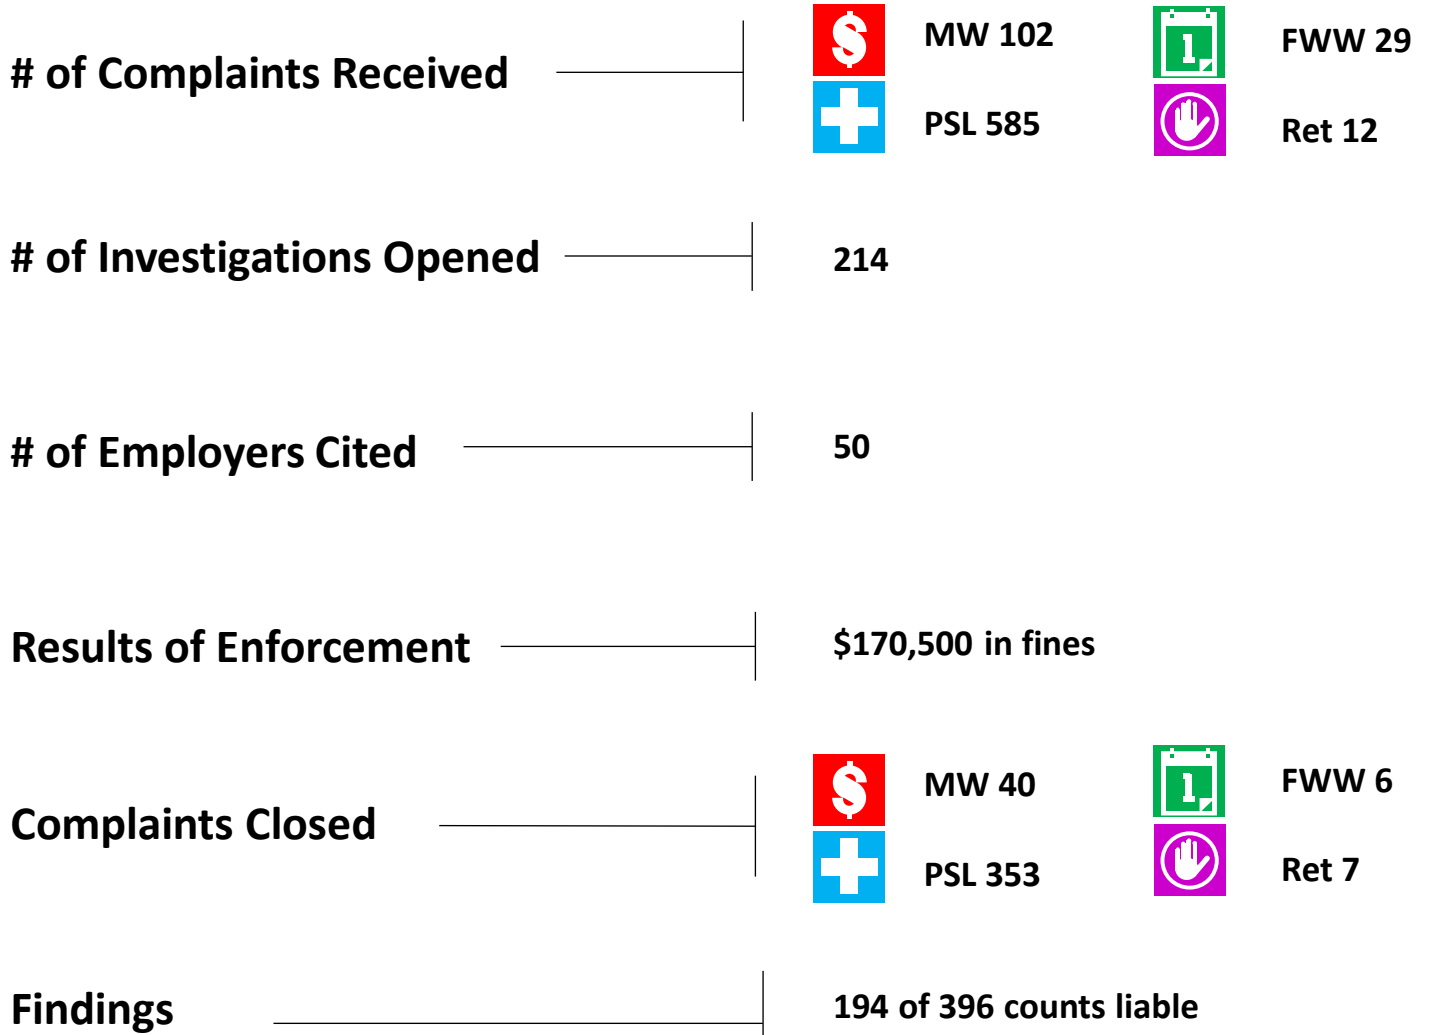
# of Complaints Received

$ MW 102

1 FWW 29

PSL 585

Ret 12

# of Investigations Opened

214

# of Employers Cited

50

Results of Enforcement

$170,500 in fines

Complaints Closed

$ MW 40

1 FWW 6

PSL 353

Ret 7

Findings

194 of 396 counts liable